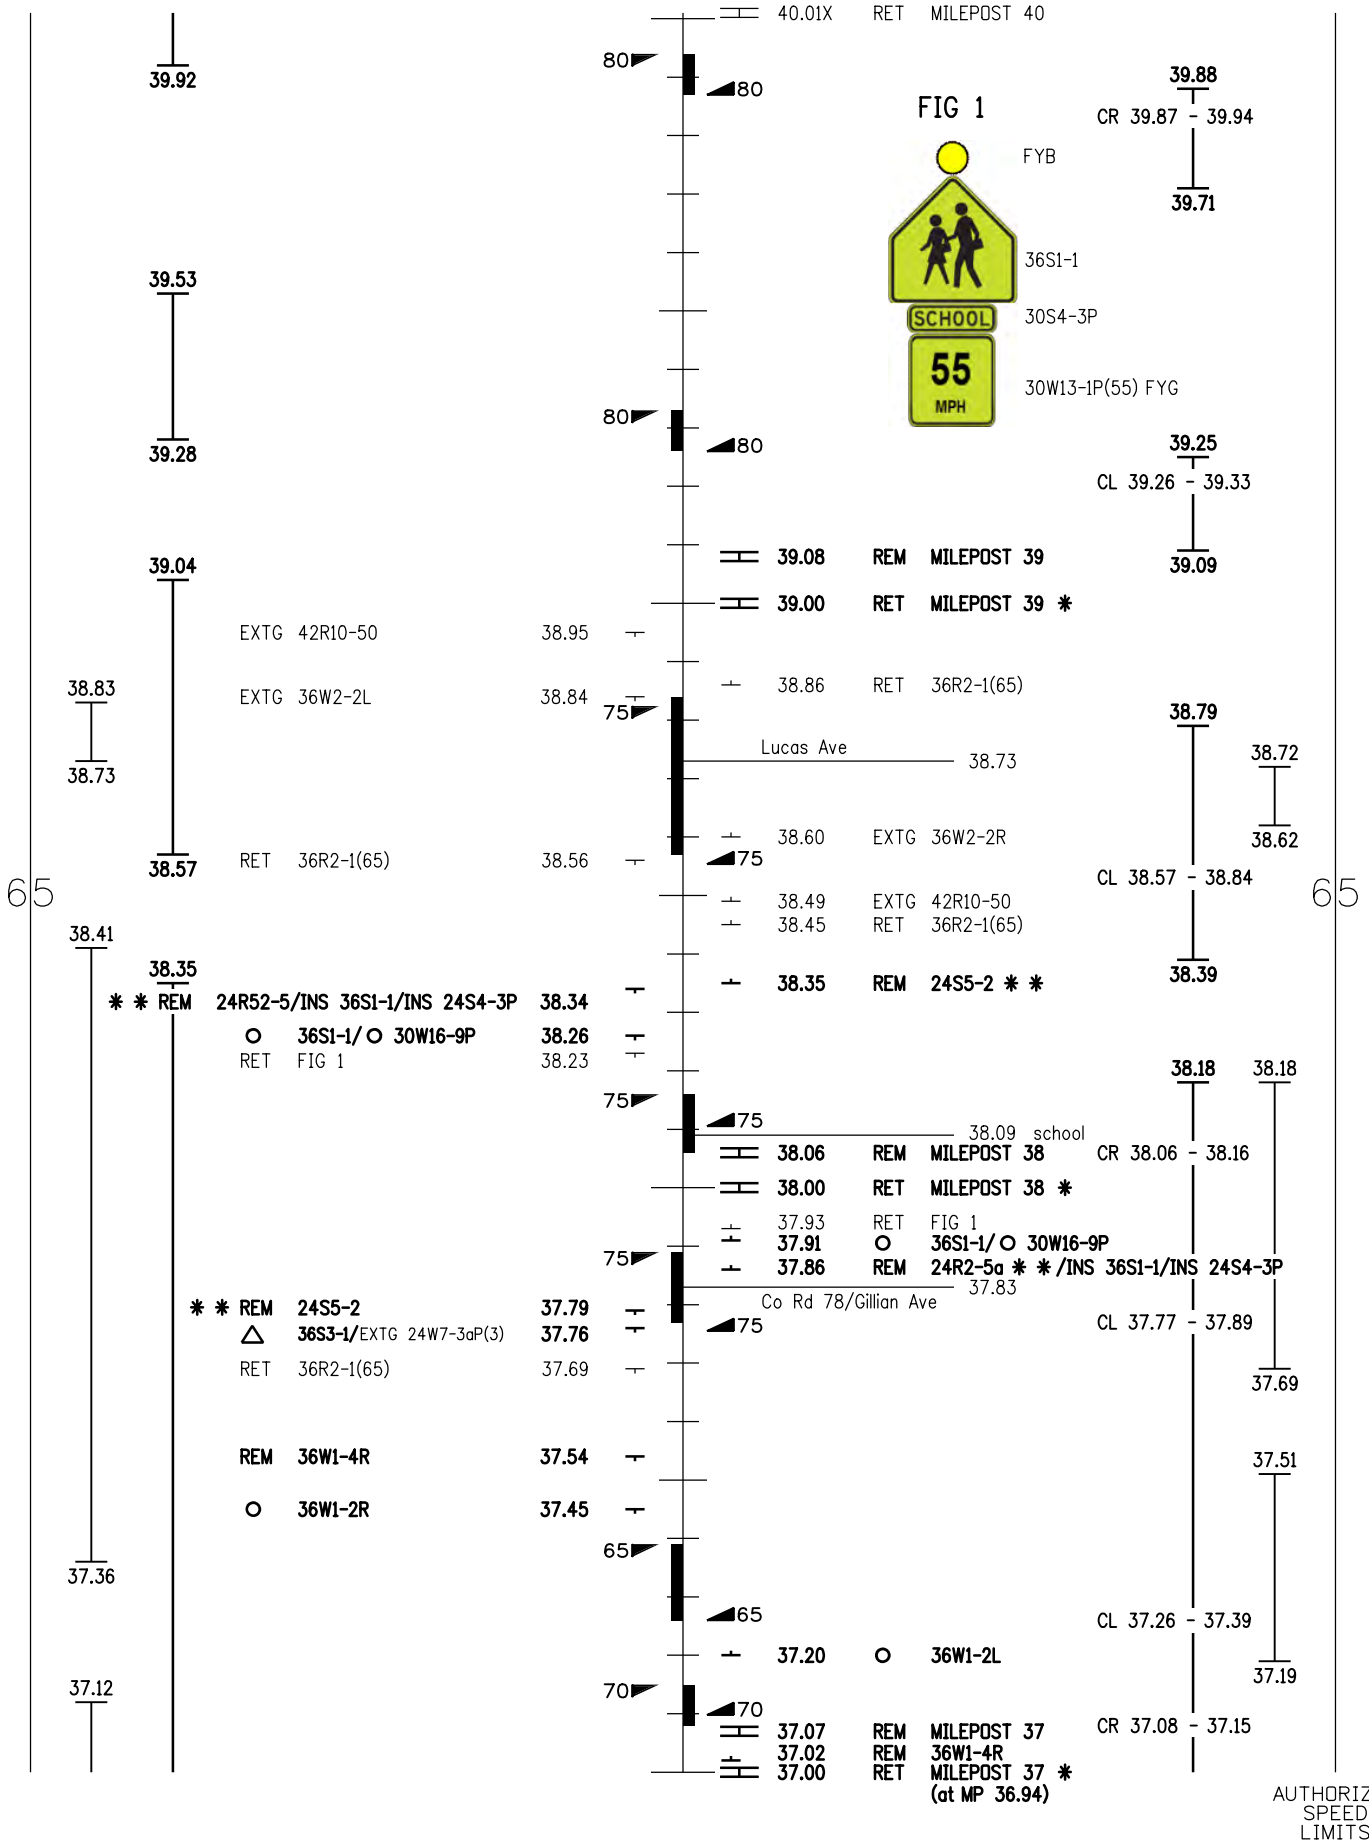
40.01X RET MILEPOST 40

39.92

80 80

FIG 1

39.88
CR 39.87 - 39.94
39.71

FYB

36S1-1

SCHOOL 30S4-3P

55
MPH 30W13-1P(55) FYG

39.53

39.28

80 80

39.25
CL 39.26 - 39.33
39.09

39.08 REM MILEPOST 39
39.00 RET MILEPOST 39 ✱

39.04

EXTG 42R10-50 38.95

38.83
38.73

EXTG 36W2-2L 38.84

38.86 RET 36R2-1(65)

75

38.79

38.72
38.62

Lucas Ave 38.73

38.60 EXTG 36W2-2R

38.57 RET 36R2-1(65) 38.56

75

CL 38.57 - 38.84

65 65

38.49 EXTG 42R10-50
38.45 RET 36R2-1(65)

38.41

38.35

38.35 REM 24S5-2 ✱ ✱

38.39

✱ ✱ REM 24R52-5/INS 36S1-1/INS 24S4-3P 38.34
O 36S1-1/ O 30W16-9P 38.26
RET FIG 1 38.23

38.18 38.18

75 75

38.09 school

38.06 REM MILEPOST 38
CR 38.06 - 38.16
38.00 RET MILEPOST 38 ✱

37.93 RET FIG 1
37.91 O 36S1-1/ O 30W16-9P
37.86 REM 24R2-5a ✱ ✱/INS 36S1-1/INS 24S4-3P

75

Co Rd 78/Gillian Ave 37.83

✱ ✱ REM 24S5-2 37.79
△ 36S3-1/EXTG 24W7-3aP(3) 37.76
RET 36R2-1(65) 37.69

75

CL 37.77 - 37.89

37.69

REM 36W1-4R 37.54

37.51

O 36W1-2R 37.45

65

37.36

65

CL 37.26 - 37.39

37.20 O 36W1-2L

37.19

37.12

70 70

37.07 REM MILEPOST 37
CR 37.08 - 37.15
37.02 REM 36W1-4R
37.00 RET MILEPOST 37 ✱
(at MP 36.94)

AUTHORIZ
SPEED
LIMITS